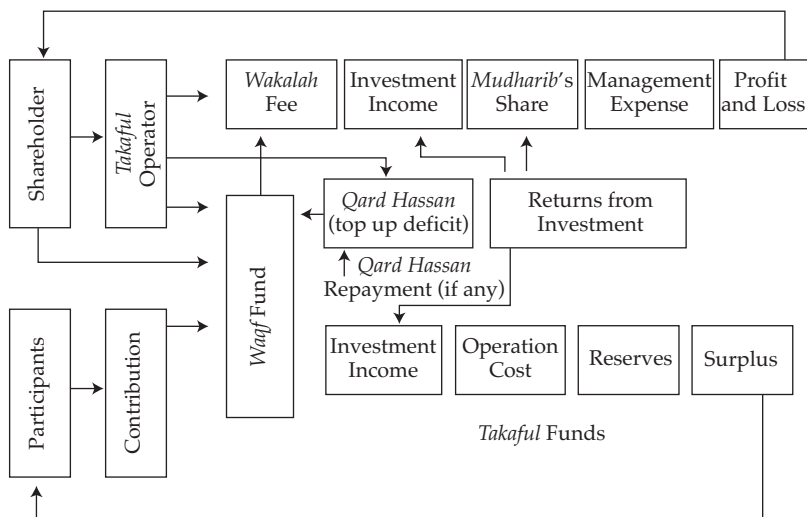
Shareholder

Takaful Operator

Wakalah Fee

Investment Income

Mudharib's Share

Management Expense

Profit and Loss

Qard Hassan (top up deficit)

Returns from Investment

Waqf Fund

Qard Hassan Repayment (if any)

Participants

Contribution

Investment Income

Operation Cost

Reserves

Surplus

Takaful Funds